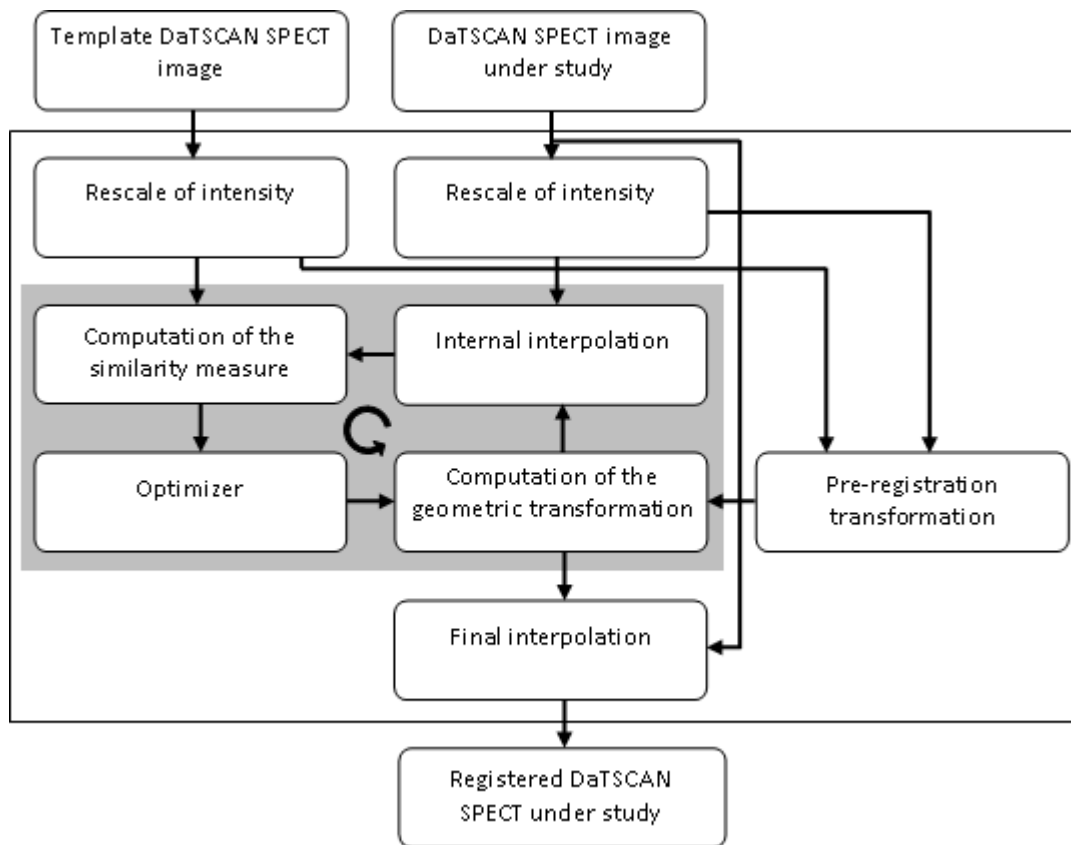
Template DaTSCAN SPECT image

DaTSCAN SPECT image under study

Rescale of intensity

Rescale of intensity

Computation of the similarity measure

Internal interpolation

Optimizer

Computation of the geometric transformation

Pre-registration transformation

Final interpolation

Registered DaTSCAN SPECT under study